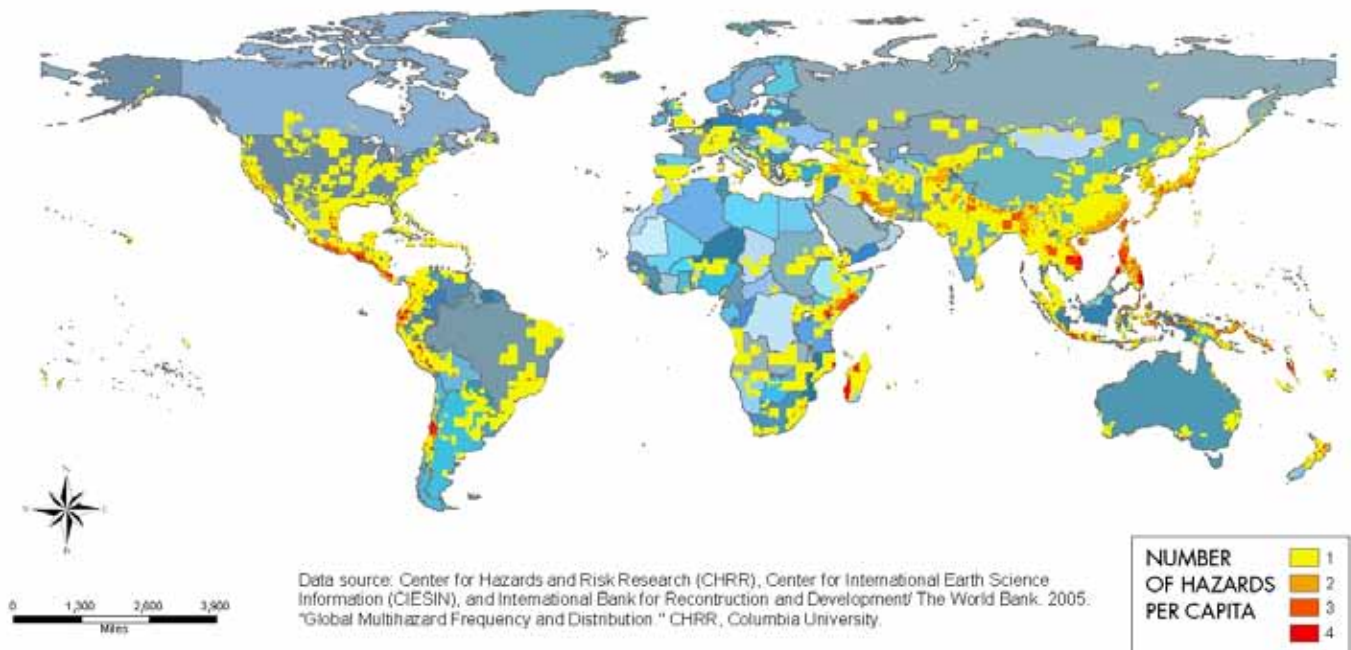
Data source: Center for Hazards and Risk Research (CHRR), Center for International Earth Science Information (CIESIN), and International Bank for Recontruction and Development/ The World Bank. 2005. "Global Multihazard Frequency and Distribution." CHRR, Columbia University.

0 1,300 2,600 3,900
Miles

NUMBER OF HAZARDS PER CAPITA

1
2
3
4